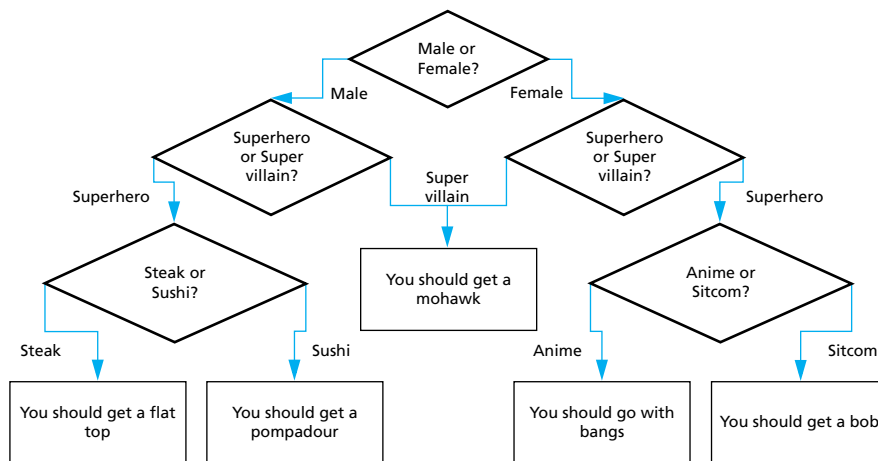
Male or Female?

Male

Female

Superhero or Super villain?

Superhero or Super villain?

Superhero

Super villain

Superhero

Steak or Sushi?

You should get a mohawk

Anime or Sitcom?

Steak

Sushi

Anime

Sitcom

You should get a flat top

You should get a pompadour

You should go with bangs

You should get a bob